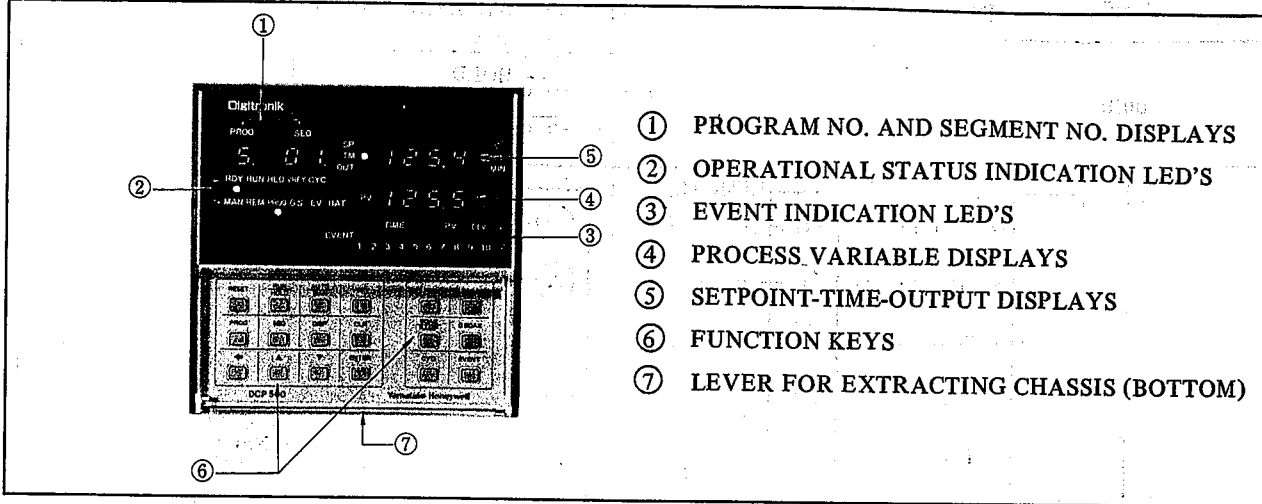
①

Digitronik

PROG SEG

SP TM OUT

RDY RUN HLD HEY CYC

MAN REM PROG GS EV BAT

PV

TIME PV DEV

EVENT 1 2 3 4 5 6 7 8 9 10

DCP 500 Yamatake Honeywell

②

③

④

⑤

⑥

⑦

① PROGRAM NO. AND SEGMENT NO. DISPLAYS

② OPERATIONAL STATUS INDICATION LED'S

③ EVENT INDICATION LED'S

④ PROCESS VARIABLE DISPLAYS

⑤ SETPOINT-TIME-OUTPUT DISPLAYS

⑥ FUNCTION KEYS

⑦ LEVER FOR EXTRACTING CHASSIS (BOTTOM)